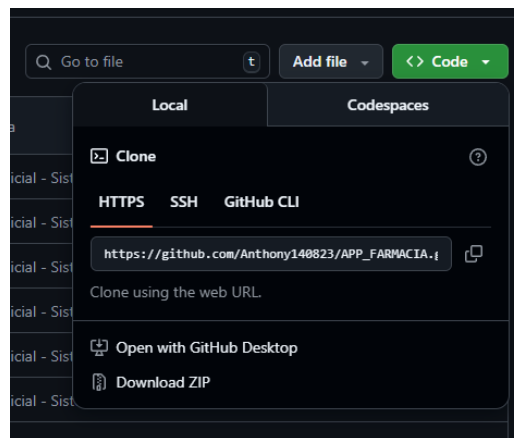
Go to file t Add file Code

a

icial - Sist
icial - Sist
icial - Sist
icial - Sist
icial - Sist
icial - Sist

Local Codespaces

Clone

HTTPS SSH GitHub CLI

https://github.com/Anthony140823/APP_FARMACIA.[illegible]

Clone using the web URL.

Open with GitHub Desktop

Download ZIP